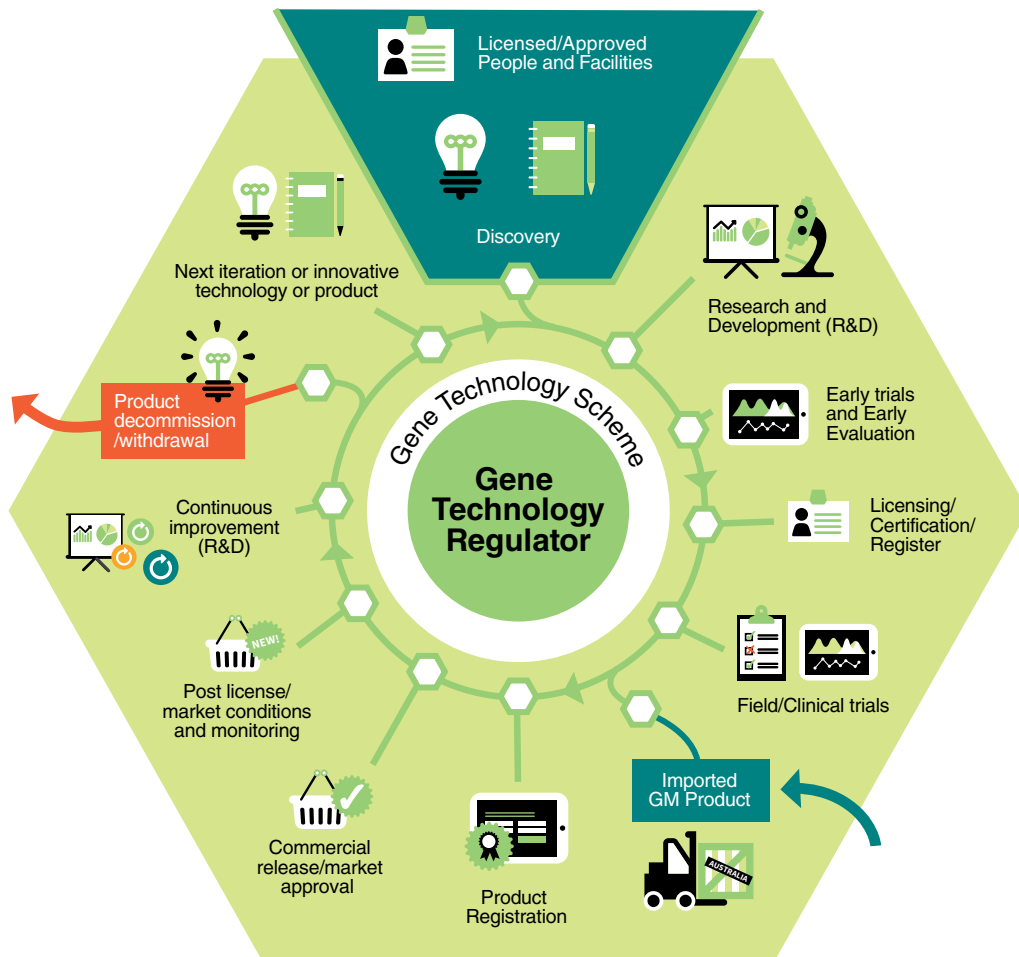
Licensed/Approved People and Facilities

Discovery

Research and Development (R&D)

Early trials and Early Evaluation

Licensing/ Certification/ Register

Field/Clinical trials

Imported GM Product

AUSTRALIA

Product Registration

Commercial release/market approval

NEW!

Post license/ market conditions and monitoring

Continuous improvement (R&D)

Product decommission /withdrawal

Next iteration or innovative technology or product

Gene Technology Scheme

Gene Technology Regulator